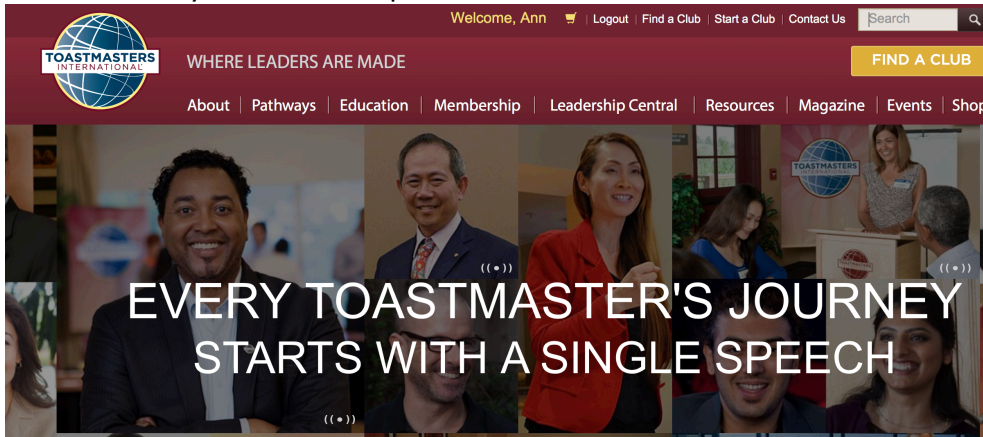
TOASTMASTERS INTERNATIONAL

Welcome, Ann | Logout | Find a Club | Start a Club | Contact Us

Search

WHERE LEADERS ARE MADE

FIND A CLUB

About | Pathways | Education | Membership | Leadership Central | Resources | Magazine | Events | Shop

TOASTMASTERS

EVERY TOASTMASTER'S JOURNEY STARTS WITH A SINGLE SPEECH